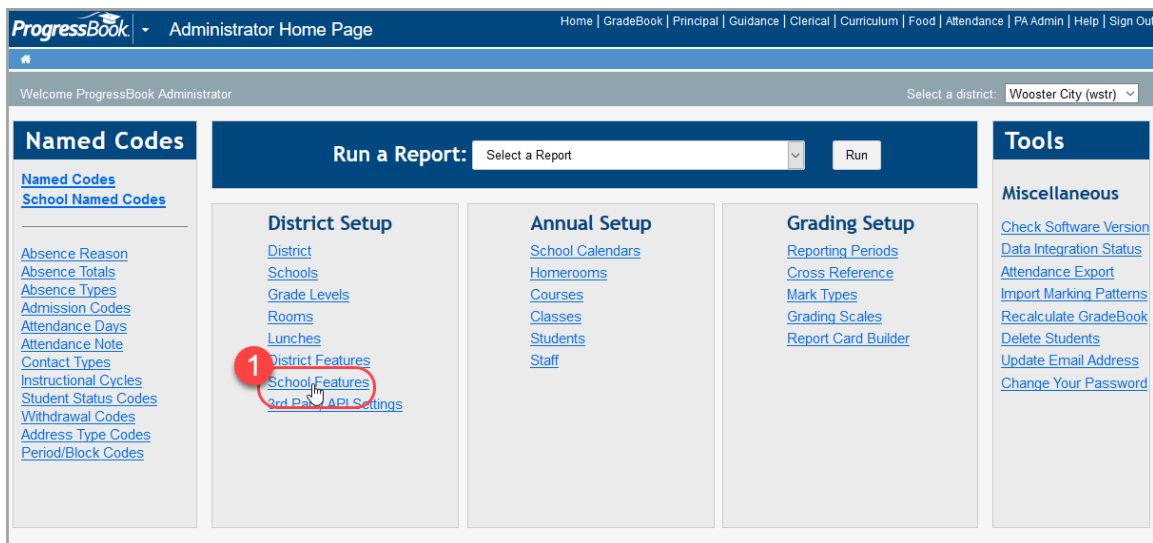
ProgressBook | Administrator Home Page

Home | GradeBook | Principal | Guidance | Clerical | Curriculum | Food | Attendance | PA Admin | Help | Sign Out

Welcome ProgressBook Administrator

Select a district: Wooster City (wstr)

Named Codes

Named Codes
School Named Codes

Absence Reason
Absence Totals
Absence Types
Admission Codes
Attendance Days
Attendance Note
Contact Types
Instructional Cycles
Student Status Codes
Withdrawal Codes
Address Type Codes
Period/Block Codes

Run a Report: Select a Report Run

District Setup

District
Schools
Grade Levels
Rooms
Lunches
District Features
1
School Features
3rd Party API Settings

Annual Setup

School Calendars
Homerooms
Courses
Classes
Students
Staff

Grading Setup

Reporting Periods
Cross Reference
Mark Types
Grading Scales
Report Card Builder

Tools

Miscellaneous

Check Software Version
Data Integration Status
Attendance Export
Import Marking Patterns
Recalculate GradeBook
Delete Students
Update Email Address
Change Your Password